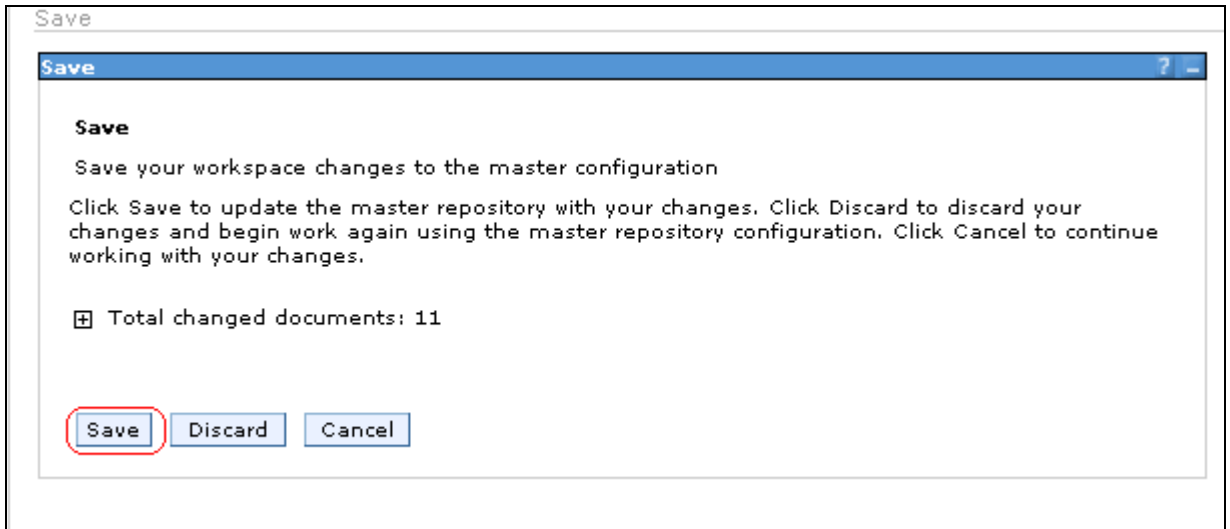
Save

Save ? –

Save

Save your workspace changes to the master configuration

Click Save to update the master repository with your changes. Click Discard to discard your changes and begin work again using the master repository configuration. Click Cancel to continue working with your changes.

⊞ Total changed documents: 11

Save Discard Cancel